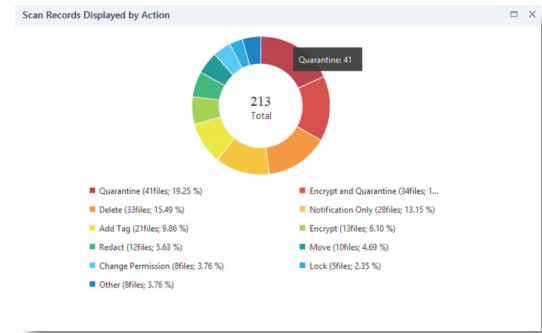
Scan Records Displayed by Action

Quarantine: 41

213
Total

Quarantine (41files; 19.25 %)
Encrypt and Quarantine (34files; 1...
Delete (33files; 15.49 %)
Notification Only (28files; 13.15 %)
Add Tag (21files; 9.86 %)
Encrypt (13files; 6.10 %)
Redact (12files; 5.63 %)
Move (10files; 4.69 %)
Change Permission (8files; 3.76 %)
Lock (5files; 2.35 %)
Other (8files; 3.76 %)